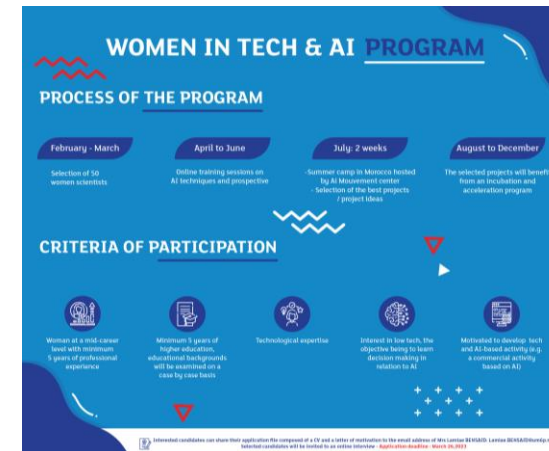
WOMEN IN TECH & AI PROGRAM

PROCESS OF THE PROGRAM

February - March

Selection of 50 women scientists

April to June

Online training sessions on AI techniques and prospective

July: 2 weeks

-Summer camp in Morocco hosted by AI Mouvement center
- Selection of the best projects / project ideas

August to December

The selected projects will benefit from an incubation and acceleration program

CRITERIA OF PARTICIPATION

Woman at a mid-career level with minimum 5 years of professional experience

Minimum 5 years of higher education, educational backgrounds will be examined on a case by case basis

Technological expertise

Interest in low tech, the objective being to learn decision making in relation to AI

Motivated to develop tech and AI-based activity (e.g. a commercial activity based on AI)

Interested candidates can share their application file composed of a CV and a letter of motivation to the email address of Mrs Lamiae BENSAID: Lamiae.BENSAID@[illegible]
Selected candidates will be invited to an online interview - Application deadline - March 26,2023